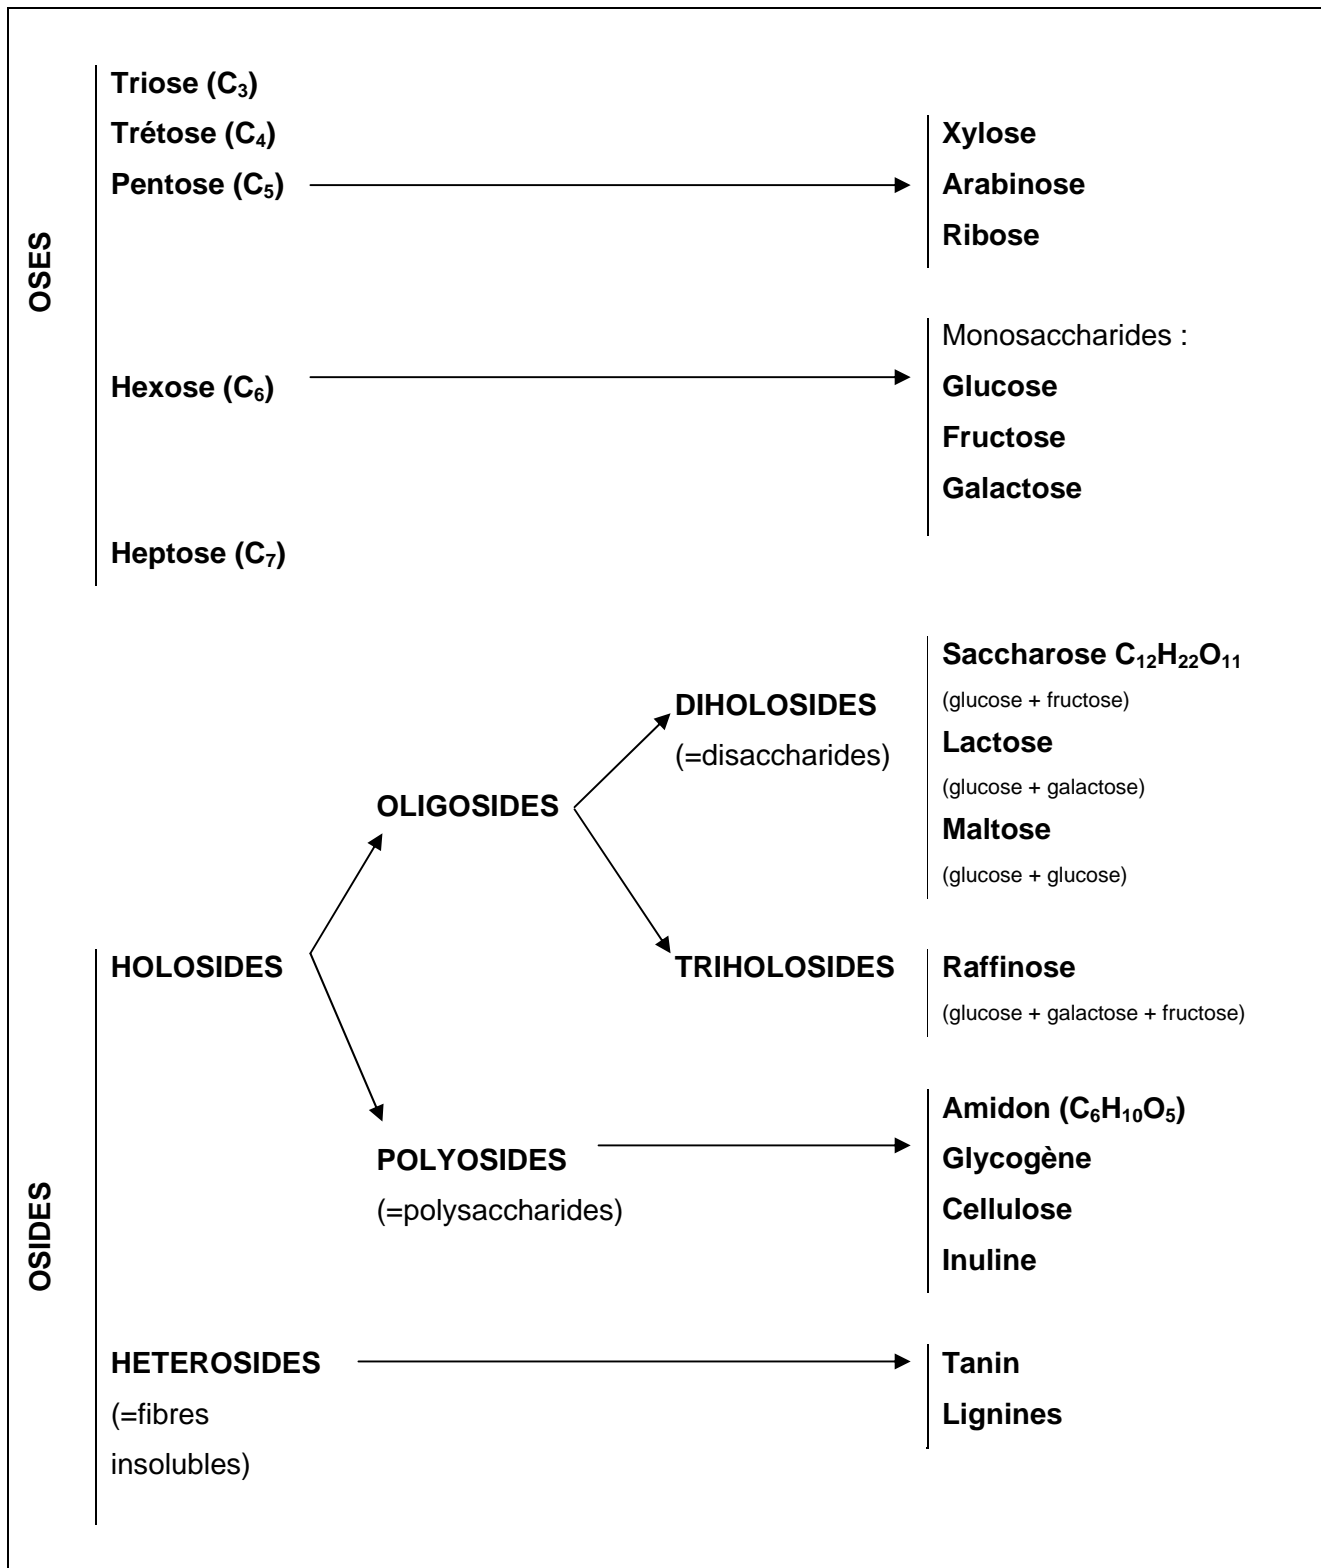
OSES

Triose ($C_3$)
Trétose ($C_4$)
Pentose ($C_5$)

Xylose
Arabinose
Ribose

Hexose ($C_6$)

Monosaccharides :
Glucose
Fructose
Galactose

Heptose ($C_7$)

OSIDES

DIHOLOSIDES
(=disaccharides)

Saccharose $C_{12}H_{22}O_{11}$
(glucose + fructose)
Lactose
(glucose + galactose)
Maltose
(glucose + glucose)

OLIGOSIDES

HOLOSIDES

TRIHOLOSIDES

Raffinose
(glucose + galactose + fructose)

POLYOSIDES
(=polysaccharides)

Amidon ($C_6H_{10}O_5$)
Glycogène
Cellulose
Inuline

HETEROSIDES
(=fibres insolubles)

Tanin
Lignines